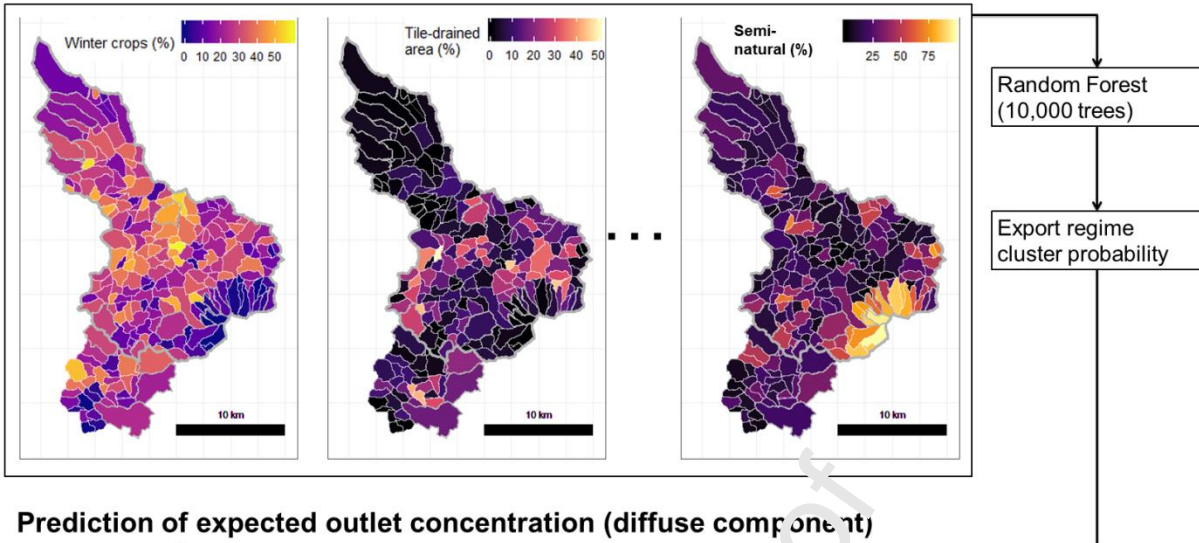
Winter crops (%)
0 10 20 30 40 50

10 km

Tile-drained area (%)
0 10 20 30 40 50

10 km

. . .

Semi-natural (%)
25 50 75

10 km

Random Forest (10,000 trees)

Export regime cluster probability

Prediction of expected outlet concentration (diffuse component)